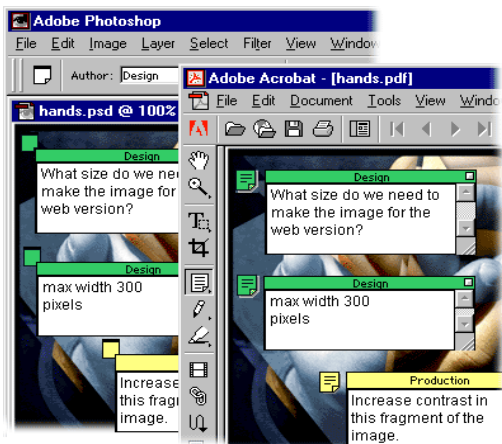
Adobe Photoshop
File Edit Image Layer Select Filter View Window
Author: Design
hands.psd @ 100%
Design
What size do we need to make the image for the web version?
Design
max width 300 pixels
Increase contrast in this fragment of the image.

Adobe Acrobat - [hands.pdf]
File Edit Document Tools View Window
Design
What size do we need to make the image for the web version?
Design
max width 300 pixels
Production
Increase contrast in this fragment of the image.